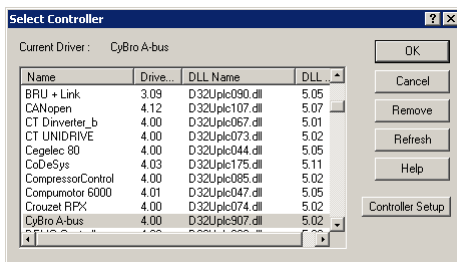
Select Controller ? X

Current Driver : CyBro A-bus

| Name | Drive... | DLL Name | DLL ... |
|---|---|---|---|
| BRU + Link | 3.09 | D32Uplc090.dll | 5.05 |
| CANopen | 4.12 | D32Uplc107.dll | 5.07 |
| CT Dinverter_b | 4.00 | D32Uplc067.dll | 5.01 |
| CT UNIDRIVE | 4.00 | D32Uplc073.dll | 5.02 |
| Cegelec 80 | 4.00 | D32Uplc044.dll | 5.05 |
| CoDeSys | 4.03 | D32Uplc175.dll | 5.11 |
| CompressorControl | 4.00 | D32Uplc085.dll | 5.02 |
| Compumotor 6000 | 4.01 | D32Uplc047.dll | 5.05 |
| Crouzet RPX | 4.00 | D32Uplc074.dll | 5.02 |
| CyBro A-bus | 4.00 | D32Uplc907.dll | 5.02 |
| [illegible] | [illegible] | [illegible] | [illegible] |

OK

Cancel

Remove

Refresh

Help

Controller Setup